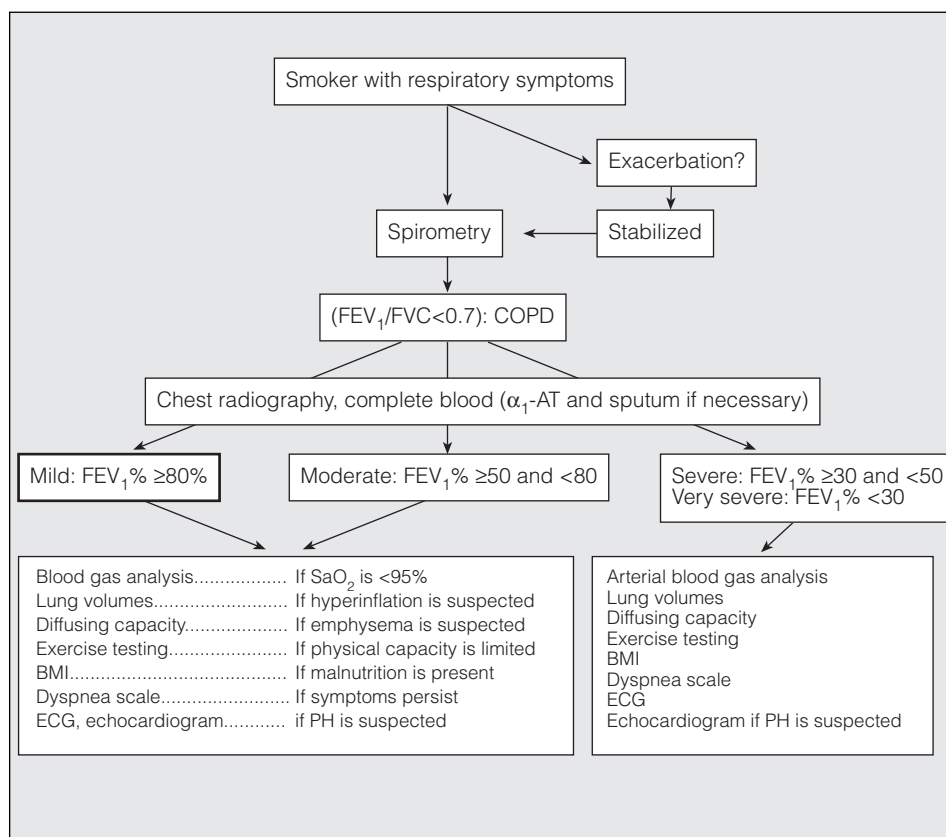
Smoker with respiratory symptoms

Exacerbation?

Stabilized

Spirometry

($FEV_1$/FVC<0.7): COPD

Chest radiography, complete blood ($\alpha_1$-AT and sputum if necessary)

Mild: $FEV_1$% ≥80%

Moderate: $FEV_1$% ≥50 and <80

Severe: $FEV_1$% ≥30 and <50
Very severe: $FEV_1$% <30

Blood gas analysis.................. If $SaO_2$ is <95%
Lung volumes.......................... If hyperinflation is suspected
Diffusing capacity.................... If emphysema is suspected
Exercise testing....................... If physical capacity is limited
BMI.......................................... If malnutrition is present
Dyspnea scale......................... If symptoms persist
ECG, echocardiogram............ if PH is suspected

Arterial blood gas analysis
Lung volumes
Diffusing capacity
Exercise testing
BMI
Dyspnea scale
ECG
Echocardiogram if PH is suspected